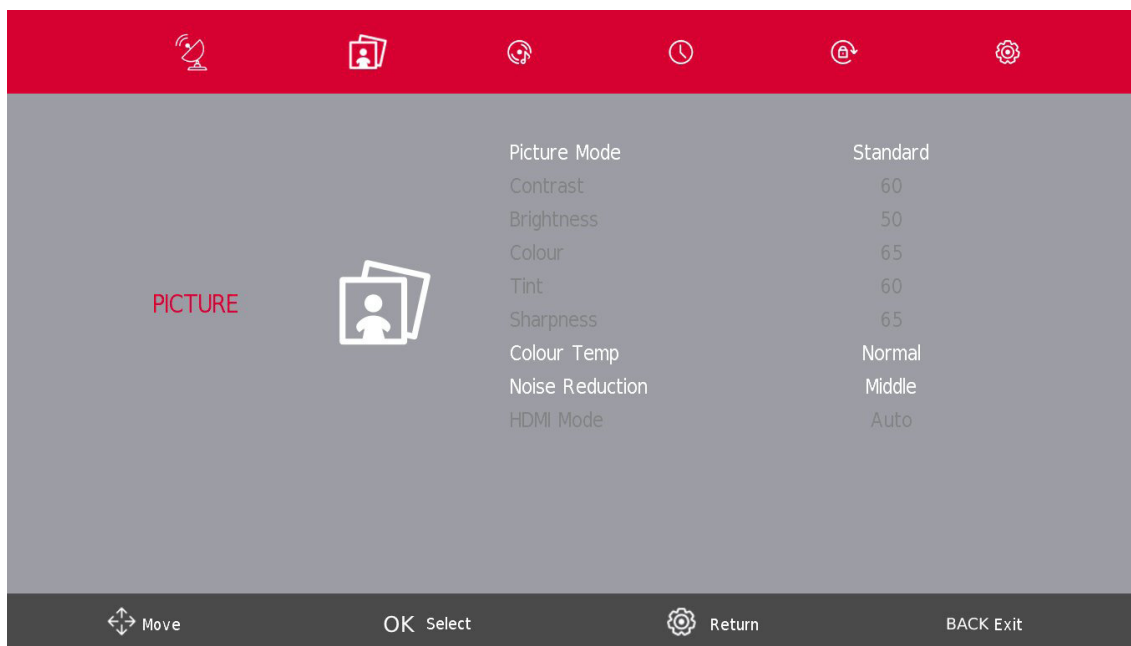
PICTURE

| Picture Mode | Standard |
|---|---|
| Contrast | 60 |
| Brightness | 50 |
| Colour | 65 |
| Tint | 60 |
| Sharpness | 65 |
| Colour Temp | Normal |
| Noise Reduction | Middle |
| HDMI Mode | Auto |

Move OK Select Return BACK Exit